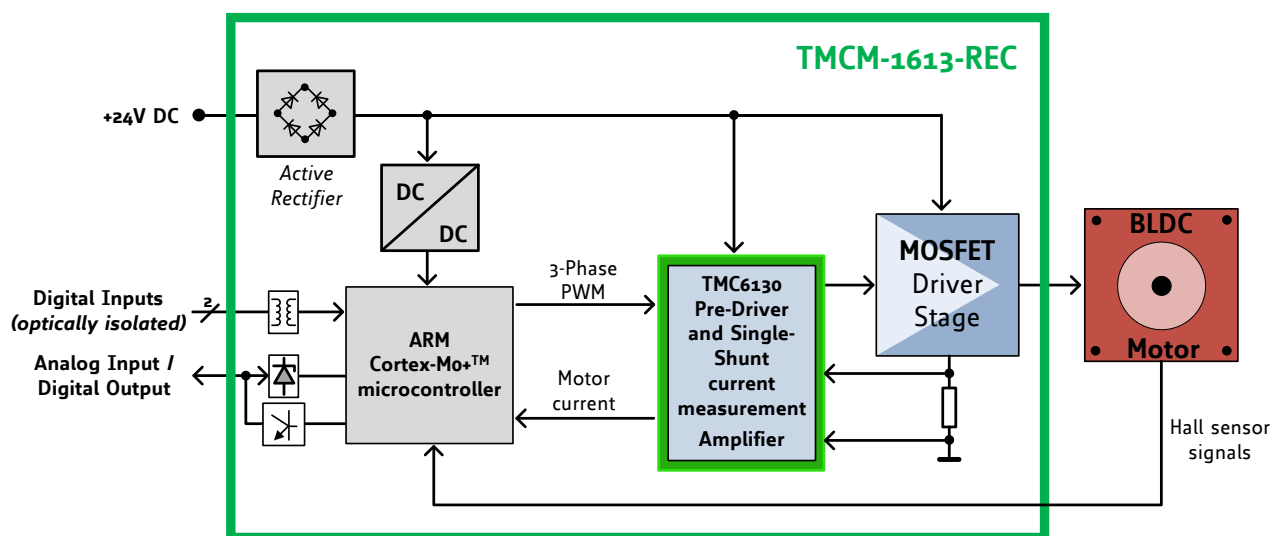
TMCM-1613-REC

+24V DC

Active Rectifier

DC

DC

Digital Inputs (optically isolated)

2

Analog Input / Digital Output

ARM Cortex-M0+™ microcontroller

3-Phase PWM

Motor current

TMC6130 Pre-Driver and Single-Shunt current measurement Amplifier

MOSFET Driver Stage

BLDC

Motor

Hall sensor signals